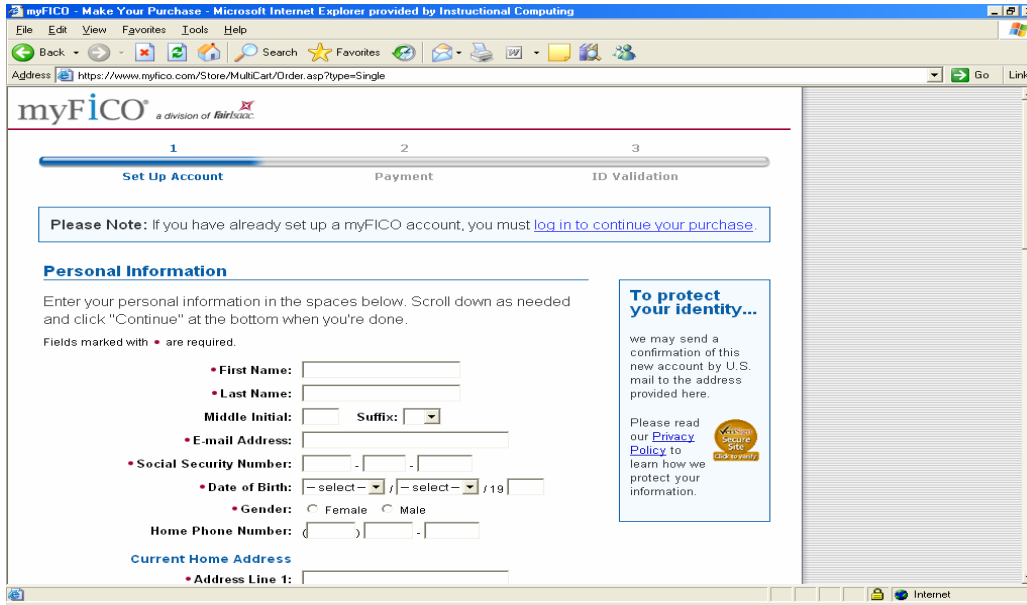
myFICO - Make Your Purchase - Microsoft Internet Explorer provided by Instructional Computing

File Edit View Favorites Tools Help

Back Search Favorites

Address https://www.myfico.com/Store/MultiCart/Order.asp?type=Single Go Link

myFICO a division of fairisaac

1 Set Up Account
2 Payment
3 ID Validation

Please Note: If you have already set up a myFICO account, you must log in to continue your purchase.

Personal Information

Enter your personal information in the spaces below. Scroll down as needed and click "Continue" at the bottom when you're done.

Fields marked with • are required.

• First Name:
• Last Name:
Middle Initial: Suffix:
• E-mail Address:
• Social Security Number: - -
• Date of Birth: – select – / – select – / 19
• Gender: Female Male
Home Phone Number: ( ) -

Current Home Address

• Address Line 1:

To protect your identity...

we may send a confirmation of this new account by U.S. mail to the address provided here.

Please read our Privacy Policy to learn how we protect your information.

VeriSign Secure Site Click to verify

Internet